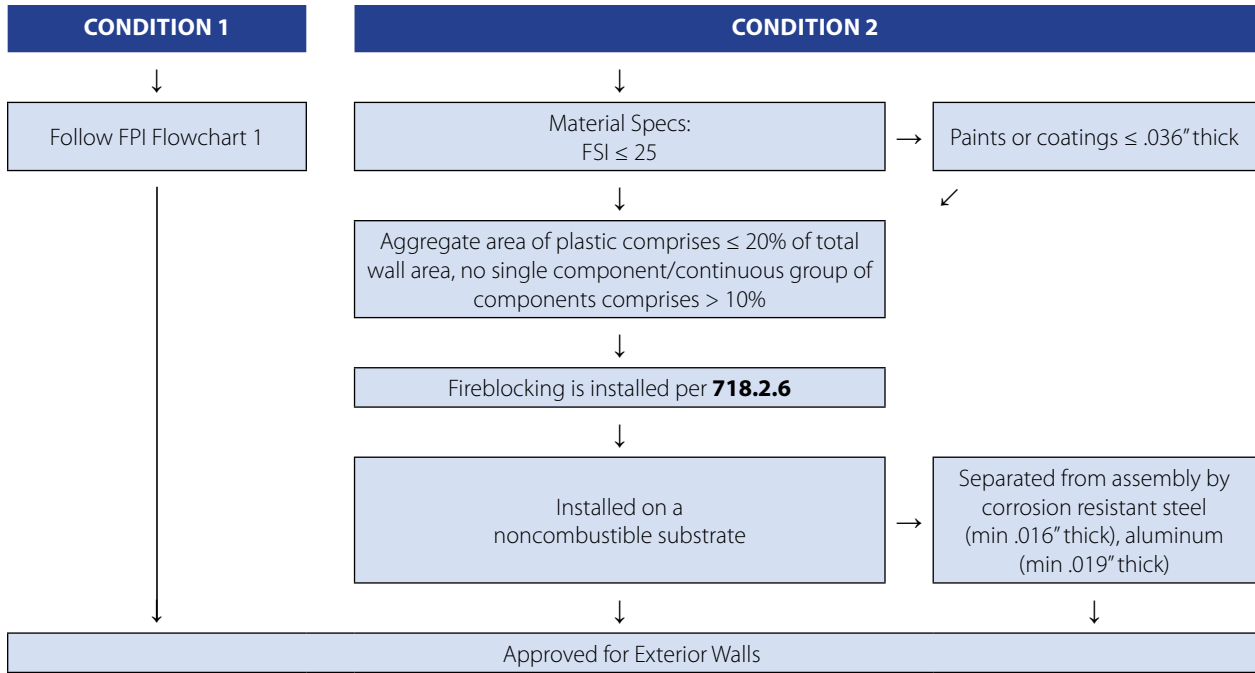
CONDITION 1

Follow FPI Flowchart 1

CONDITION 2

Material Specs:
FSI $\leq$ 25

Paints or coatings $\leq$ .036" thick

Aggregate area of plastic comprises $\leq$ 20% of total wall area, no single component/continuous group of components comprises > 10%

Fireblocking is installed per **718.2.6**

Installed on a noncombustible substrate

Separated from assembly by corrosion resistant steel (min .016" thick), aluminum (min .019" thick)

Approved for Exterior Walls